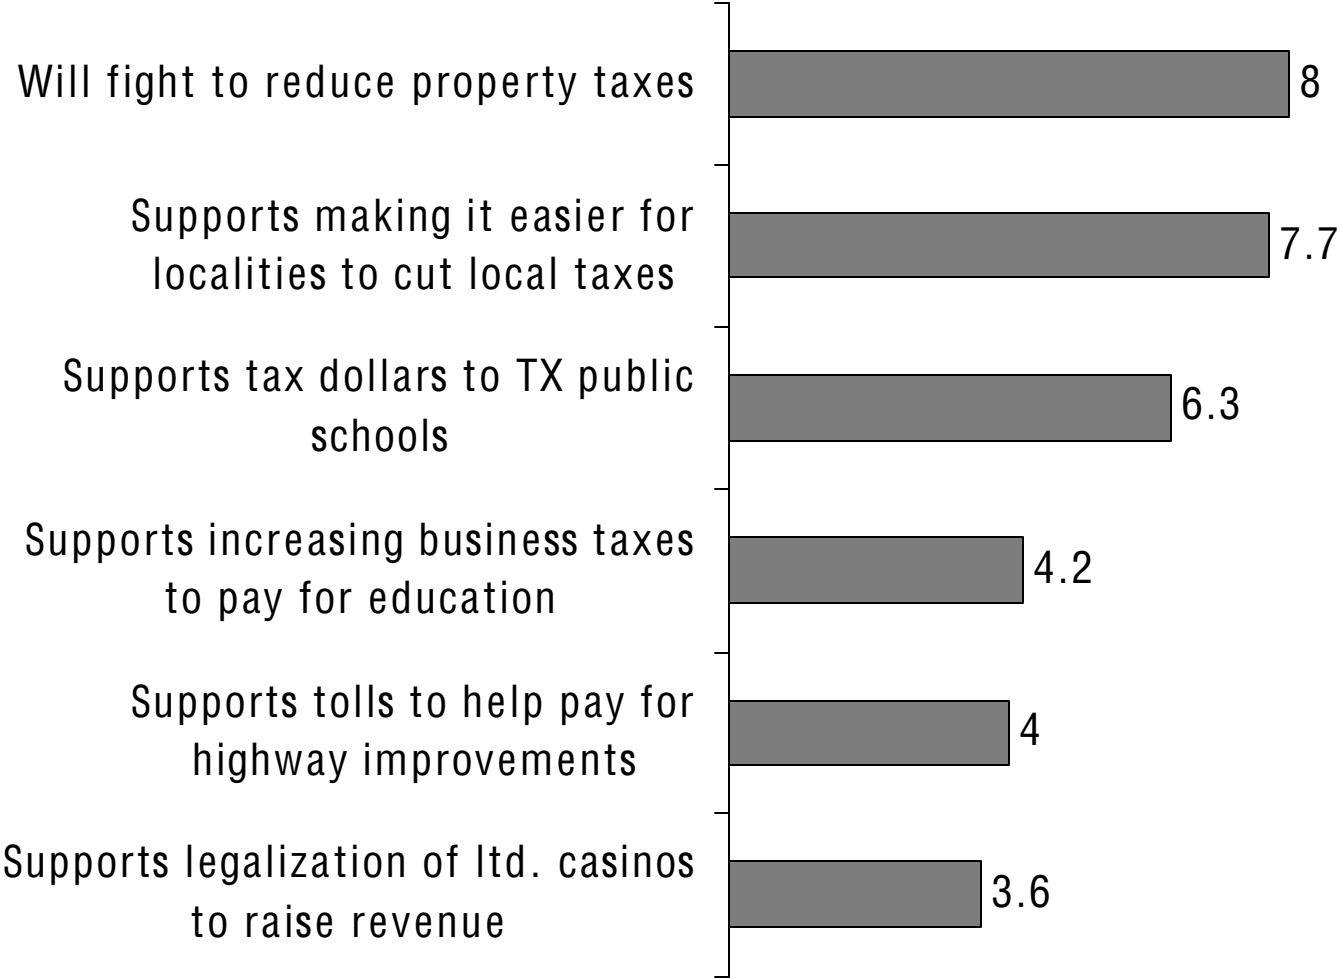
Will fight to reduce property taxes 8

Supports making it easier for localities to cut local taxes 7.7

Supports tax dollars to TX public schools 6.3

Supports increasing business taxes to pay for education 4.2

Supports tolls to help pay for highway improvements 4

Supports legalization of ltd. casinos to raise revenue 3.6